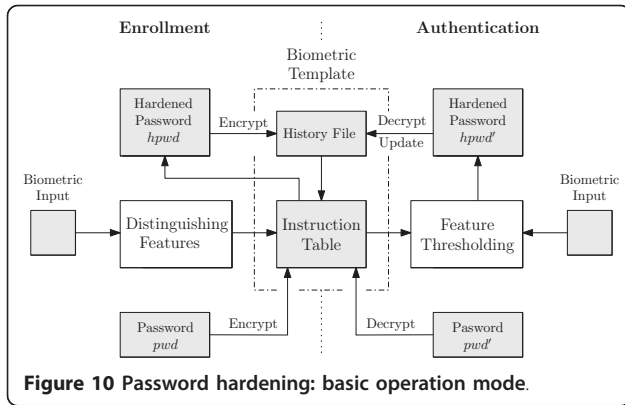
Enrollment

Authentication

Biometric Template

Hardened Password $hpwd$

Encrypt

History File

Decrypt

Update

Hardened Password $hpwd'$

Biometric Input

Distinguishing Features

Instruction Table

Feature Thresholding

Biometric Input

Password $pwd$

Encrypt

Decrypt

Pasword $pwd'$

**Figure 10 Password hardening: basic operation mode**.